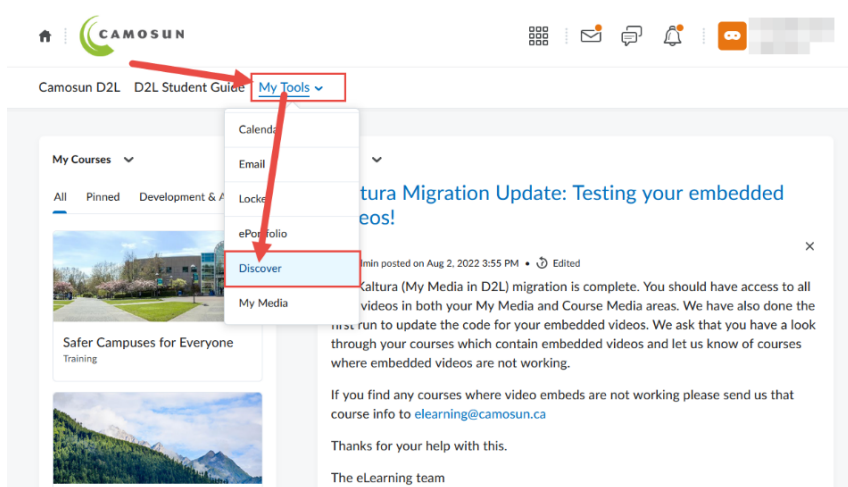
CAMOSUN

Camosun D2L D2L Student Guide My Tools

Calenda
Email
Locke
ePortfolio
Discover
My Media

My Courses

All Pinned Development & A

Safer Campuses for Everyone
Training

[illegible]Kaltura (My Media in D2L) migration Update: Testing your embedded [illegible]eos!

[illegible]min posted on Aug 2, 2022 3:55 PM • Edited

×

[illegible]Kaltura (My Media in D2L) migration is complete. You should have access to all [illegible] videos in both your My Media and Course Media areas. We have also done the first run to update the code for your embedded videos. We ask that you have a look through your courses which contain embedded videos and let us know of courses where embedded videos are not working.

If you find any courses where video embeds are not working please send us that course info to elearning@camosun.ca

Thanks for your help with this.

The eLearning team